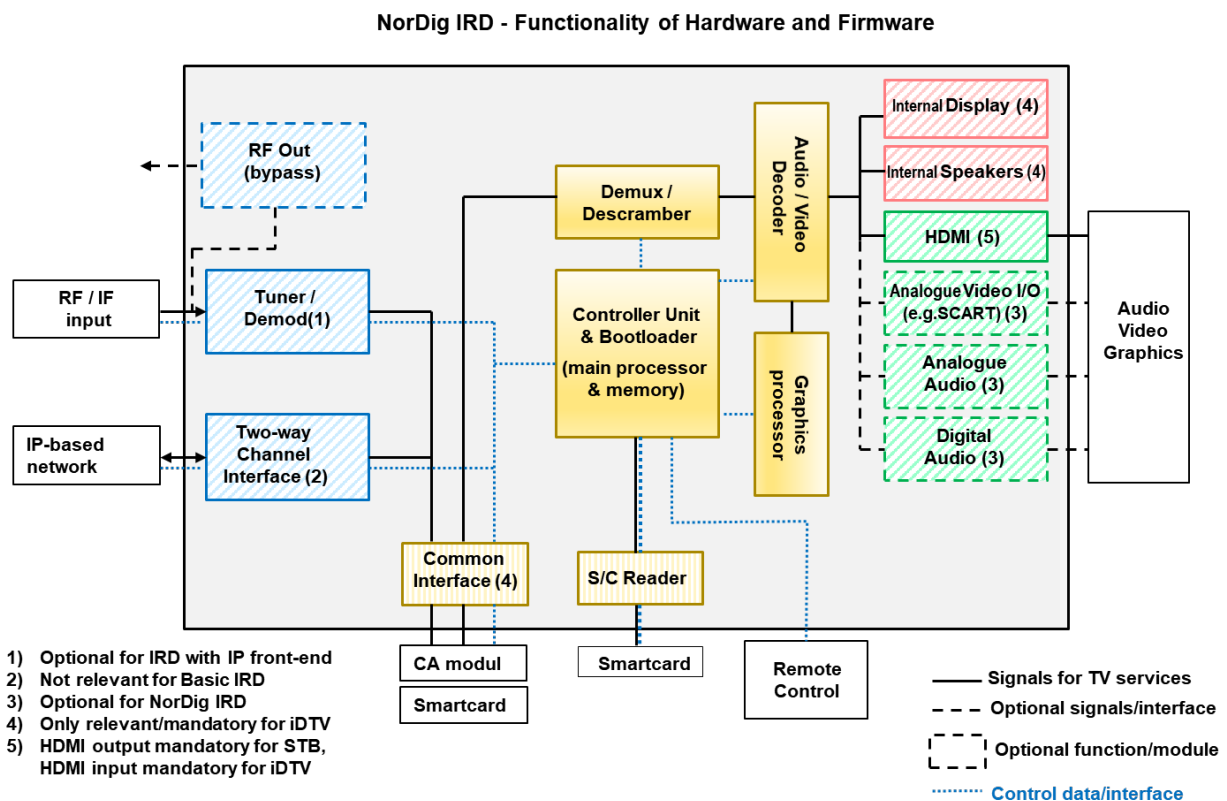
NorDig IRD - Functionality of Hardware and Firmware

RF Out (bypass)

RF / IF input

Tuner / Demod(1)

IP-based network

Two-way Channel Interface (2)

Demux / Descrambler

Controller Unit & Bootloader (main processor & memory)

Audio / Video Decoder

Graphics processor

Internal Display (4)

Internal Speakers (4)

HDMI (5)

Analogue Video I/O (e.g.SCART) (3)

Analogue Audio (3)

Digital Audio (3)

Audio Video Graphics

Common Interface (4)

S/C Reader

CA modul

Smartcard

Smartcard

Remote Control

1) Optional for IRD with IP front-end
2) Not relevant for Basic IRD
3) Optional for NorDig IRD
4) Only relevant/mandatory for iDTV
5) HDMI output mandatory for STB, HDMI input mandatory for iDTV

Signals for TV services
Optional signals/interface
Optional function/module
Control data/interface